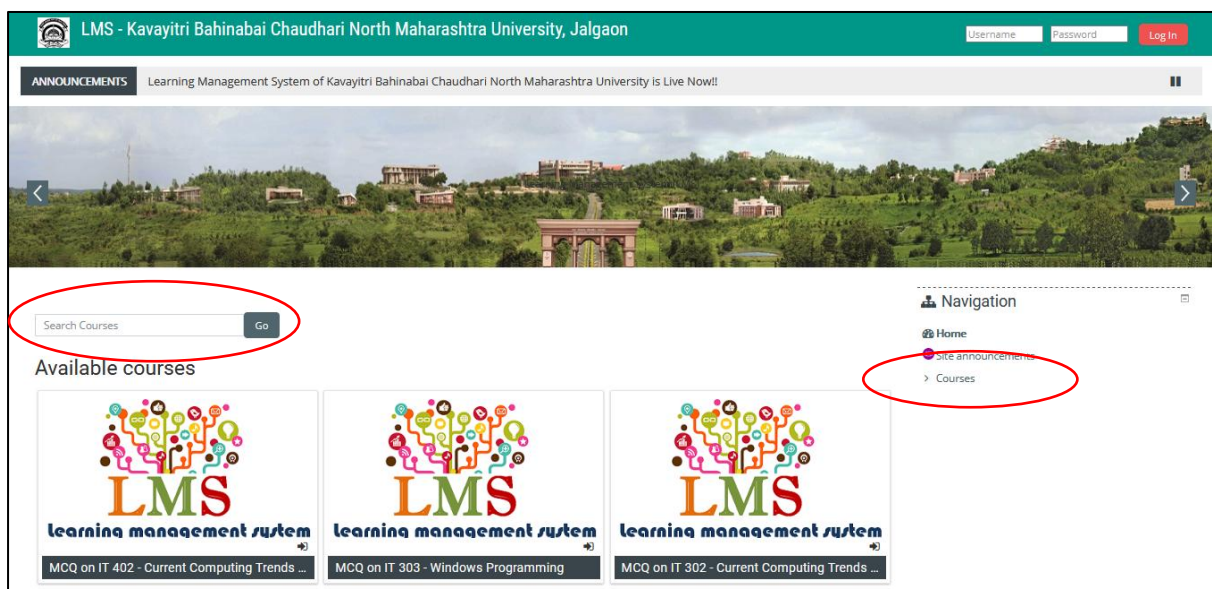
LMS - Kavayitri Bahinabai Chaudhari North Maharashtra University, Jalgaon

Username Password Log In

ANNOUNCEMENTS Learning Management System of Kavayitri Bahinabai Chaudhari North Maharashtra University is Live Now!!

Search Courses Go

Available courses

Navigation

Home

Site announcements

Courses

LMS
learning management system
MCQ on IT 402 - Current Computing Trends ...

LMS
learning management system
MCQ on IT 303 - Windows Programming

LMS
learning management system
MCQ on IT 302 - Current Computing Trends ...